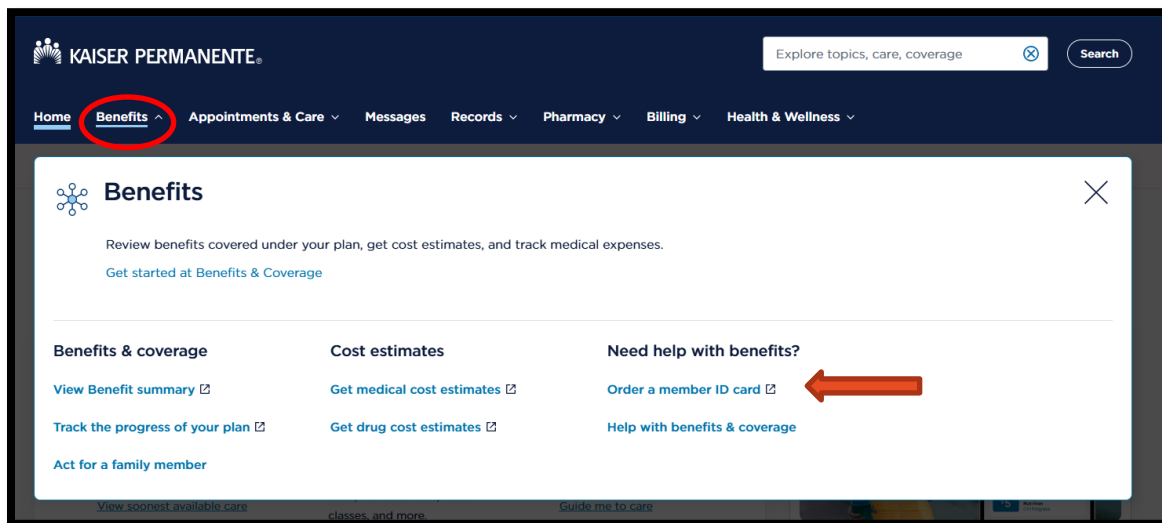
KAISER PERMANENTE®

Explore topics, care, coverage

Search

Home Benefits Appointments & Care Messages Records Pharmacy Billing Health & Wellness

Benefits

Review benefits covered under your plan, get cost estimates, and track medical expenses.

Get started at Benefits & Coverage

Benefits & coverage

View Benefit summary

Track the progress of your plan

Act for a family member

Cost estimates

Get medical cost estimates

Get drug cost estimates

Need help with benefits?

Order a member ID card

Help with benefits & coverage

View soonest available care

classes, and more.

Guide me to care